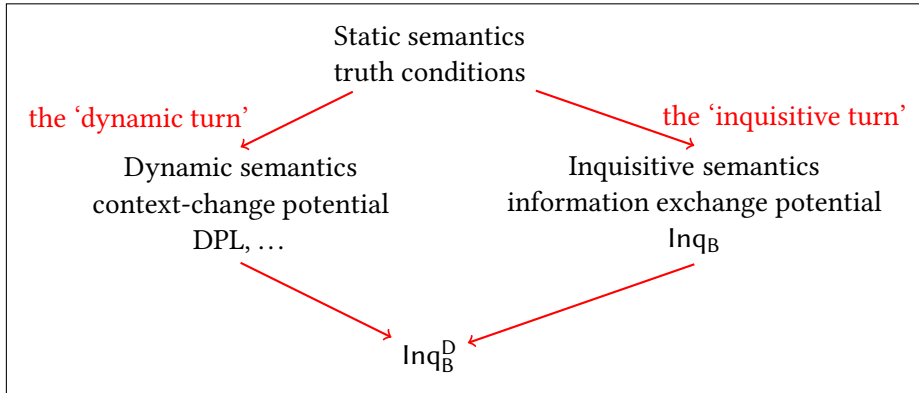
Static semantics
truth conditions

the ‘dynamic turn’

the ‘inquisitive turn’

Dynamic semantics
context-change potential
DPL, …

Inquisitive semantics
information exchange potential
$\mathsf{Inq_B}$

$\mathsf{Inq_B^D}$